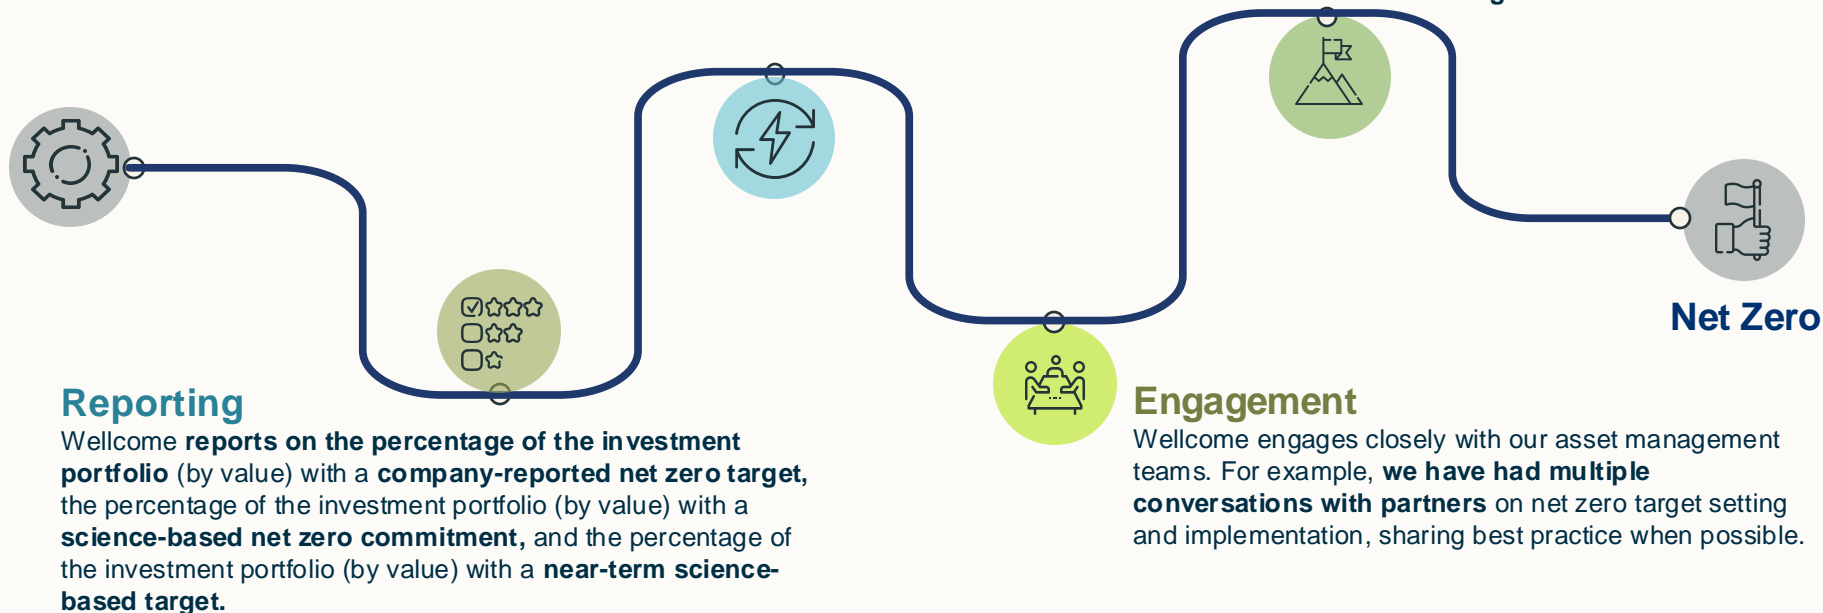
Net Zero

Reporting

Wellcome reports on the percentage of the investment portfolio (by value) with a company-reported net zero target, the percentage of the investment portfolio (by value) with a science-based net zero commitment, and the percentage of the investment portfolio (by value) with a near-term science-based target.

Engagement

Wellcome engages closely with our asset management teams. For example, we have had multiple conversations with partners on net zero target setting and implementation, sharing best practice when possible.